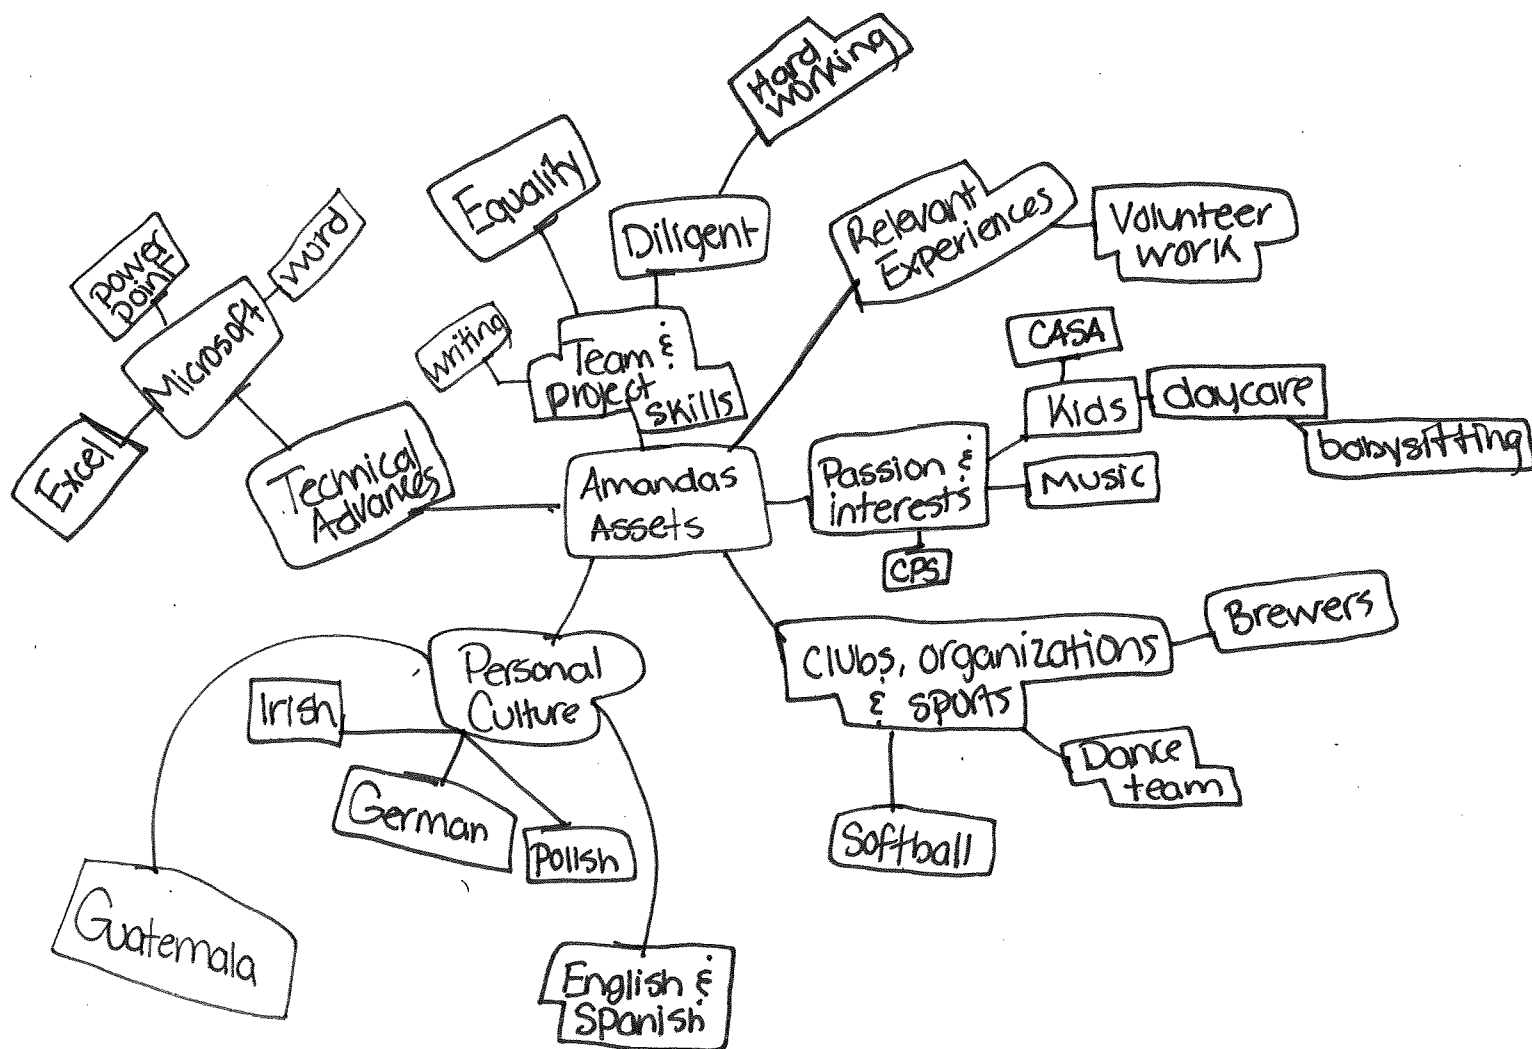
Amandas Assets

Team & project skills

Diligent

Hard working

Equality

writing

Relevant Experiences

Volunteer work

Passion & interests

Kids

CASA

daycare

babysitting

Music

CPS

Clubs, organizations & sports

Brewers

Dance team

Softball

Personal Culture

Irish

German

Polish

Guatemala

English & Spanish

Technical Advances

Microsoft

Power point

word

Excel